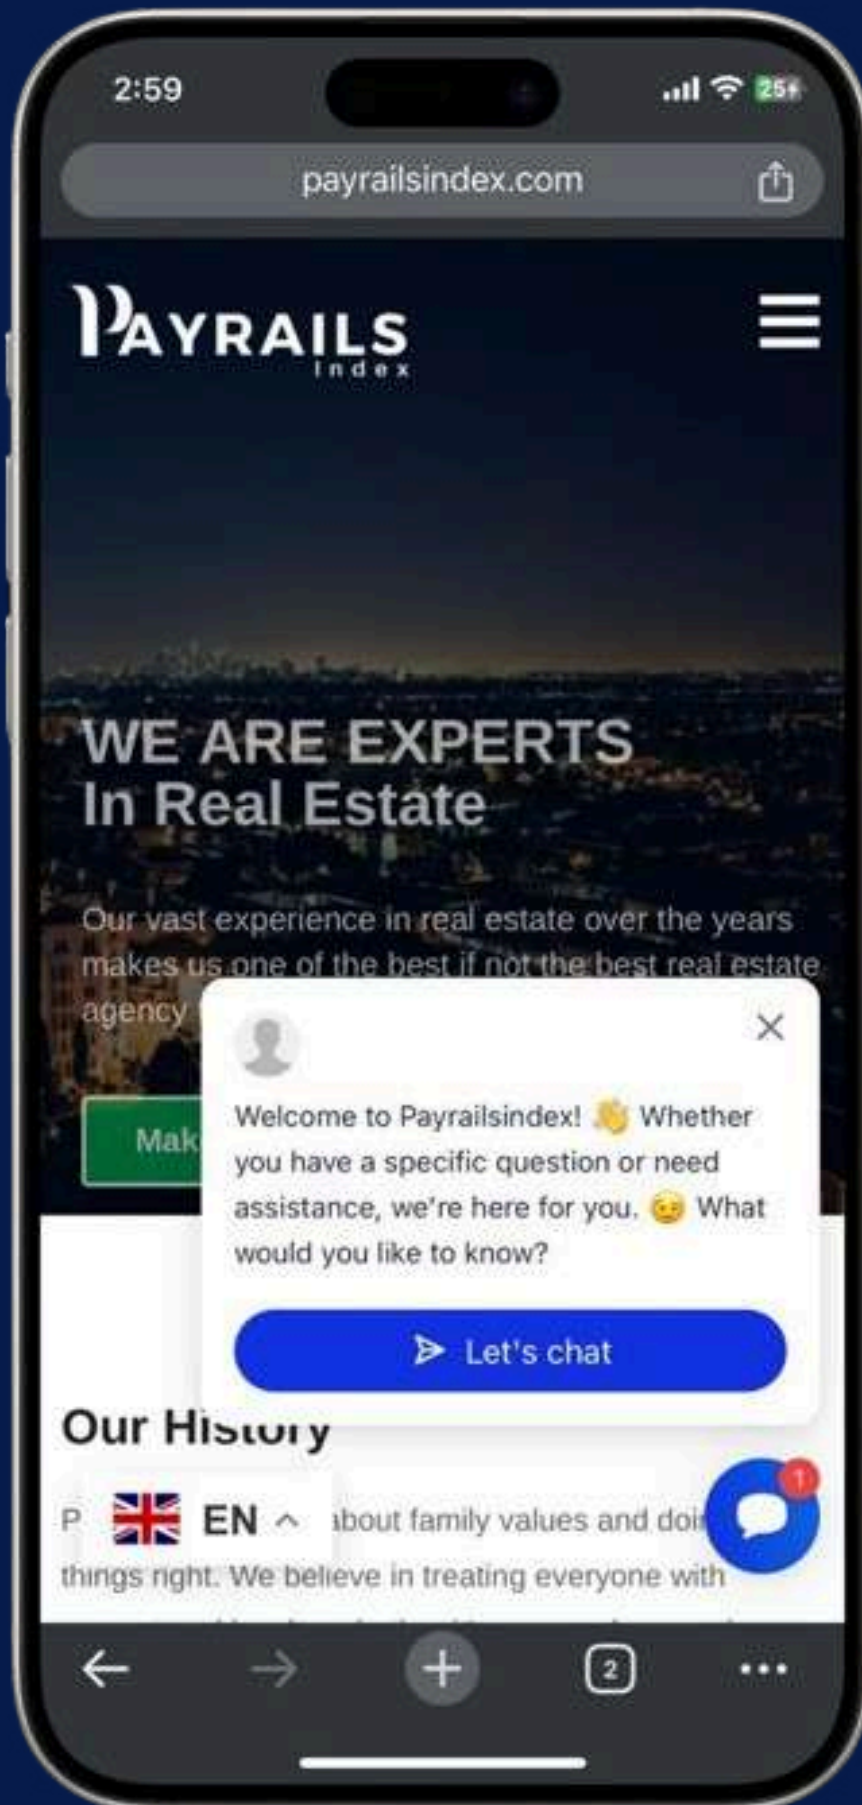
2:59

25

payrailsindex.com

PAYRAILS
Index

WE ARE EXPERTS
In Real Estate

Our vast experience in real estate over the years makes us one of the best if not the best real estate agency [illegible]

Mak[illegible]

Welcome to Payrailsindex! 👋 Whether you have a specific question or need assistance, we're here for you. 😉 What would you like to know?

Let's chat

Our History

P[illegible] about family values and doi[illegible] things right. We believe in treating everyone with

EN

1

2